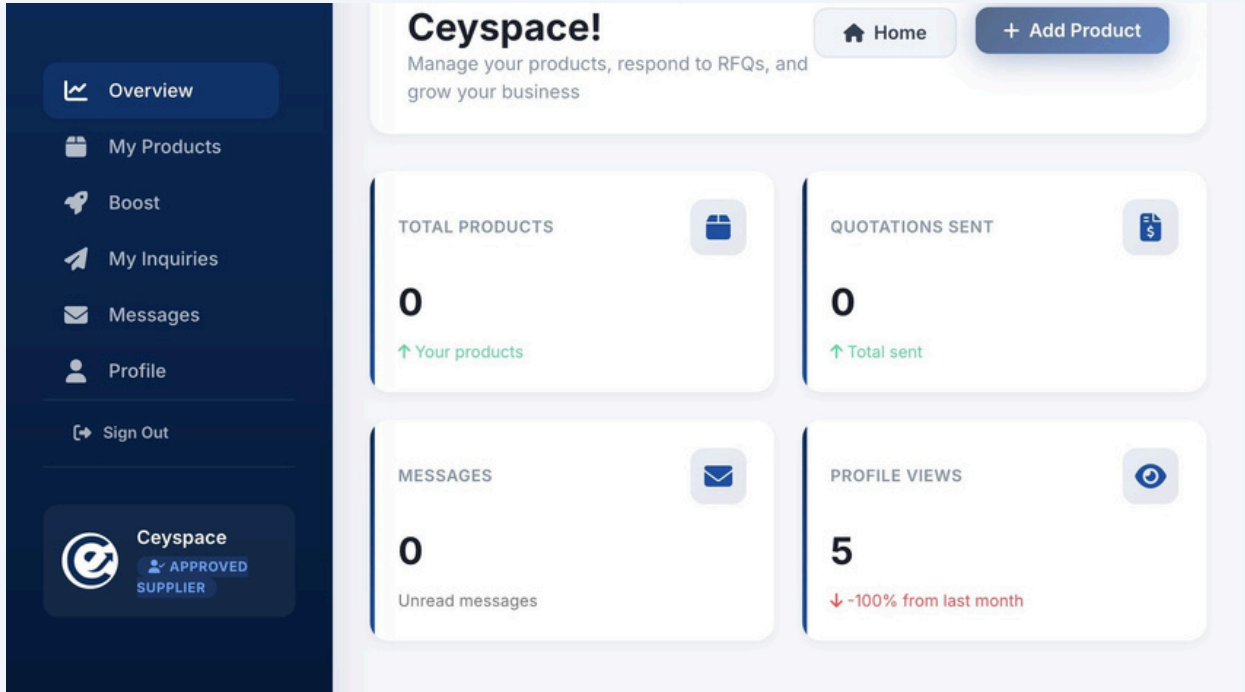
Overview
My Products
Boost
My Inquiries
Messages
Profile
Sign Out

Ceyspace
APPROVED SUPPLIER

Ceyspace!
Manage your products, respond to RFQs, and grow your business

Home
+ Add Product

TOTAL PRODUCTS
0
↑ Your products

QUOTATIONS SENT
0
↑ Total sent

MESSAGES
0
Unread messages

PROFILE VIEWS
5
↓ -100% from last month